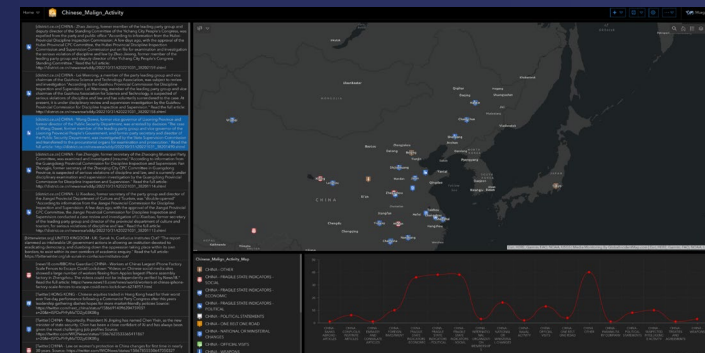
Home | Chinese_Malign_Activity

CHINA

Chinese_Malign_Activity_Map

CHINA - OTHER

CHINA - FRAGILE STATE INDICATORS - SOCIAL

CHINA - FRAGILE STATE INDICATORS - ECONOMIC

CHINA - FRAGILE STATE INDICATORS - POLITICAL

CHINA - POLITICAL STATEMENTS

CHINA - ONE BELT ONE ROAD

CHINA - NATIONAL OR MINISTERIAL CHANGES

CHINA - OFFICIAL VISITS

CHINA - WEAPONS

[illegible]